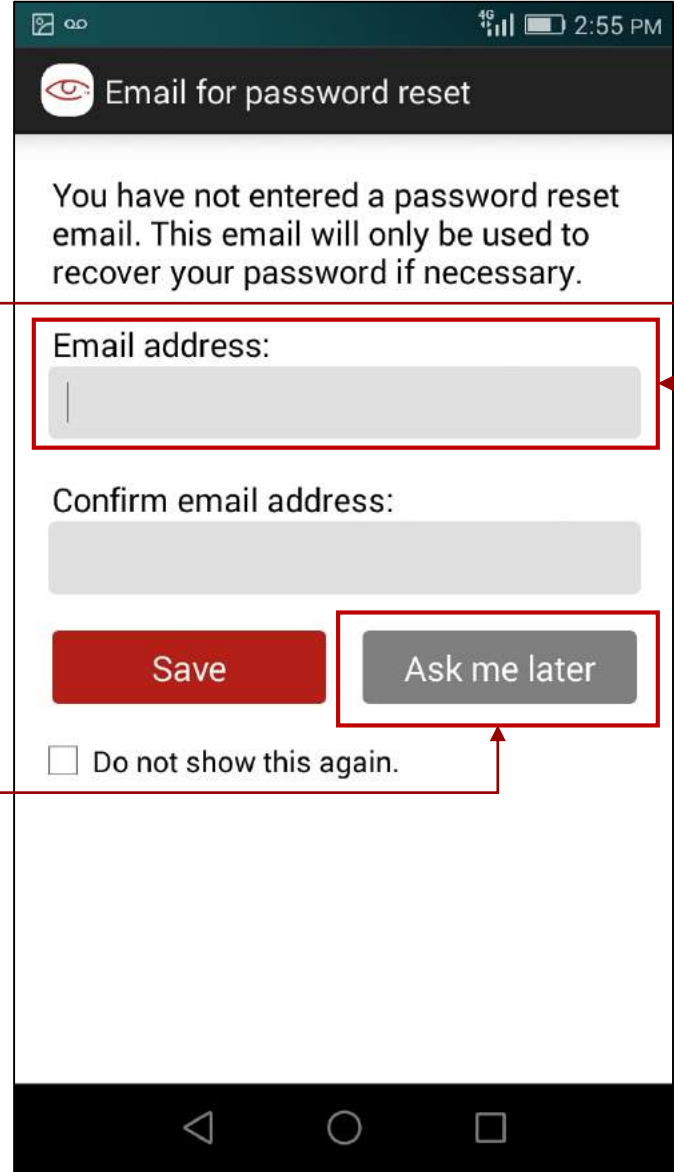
4G 2:55 PM

Email for password reset

You have not entered a password reset email. This email will only be used to recover your password if necessary.

Email address:

Confirm email address:

Save

Ask me later

Do not show this again.